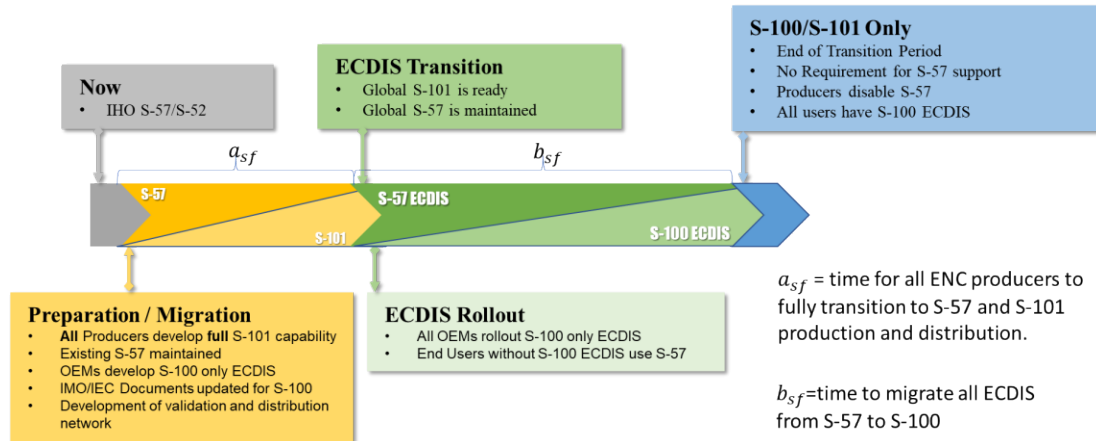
**Now**
- IHO S-57/S-52

**ECDIS Transition**
- Global S-101 is ready
- Global S-57 is maintained

**S-100/S-101 Only**
- End of Transition Period
- No Requirement for S-57 support
- Producers disable S-57
- All users have S-100 ECDIS

$a_{sf}$

$b_{sf}$

S-57

S-101

S-57 ECDIS

S-100 ECDIS

**Preparation / Migration**
- **All** Producers develop **full** S-101 capability
- Existing S-57 maintained
- OEMs develop S-100 only ECDIS
- IMO/IEC Documents updated for S-100
- Development of validation and distribution network

**ECDIS Rollout**
- All OEMs rollout S-100 only ECDIS
- End Users without S-100 ECDIS use S-57

$a_{sf}$ = time for all ENC producers to fully transition to S-57 and S-101 production and distribution.

$b_{sf}$=time to migrate all ECDIS from S-57 to S-100